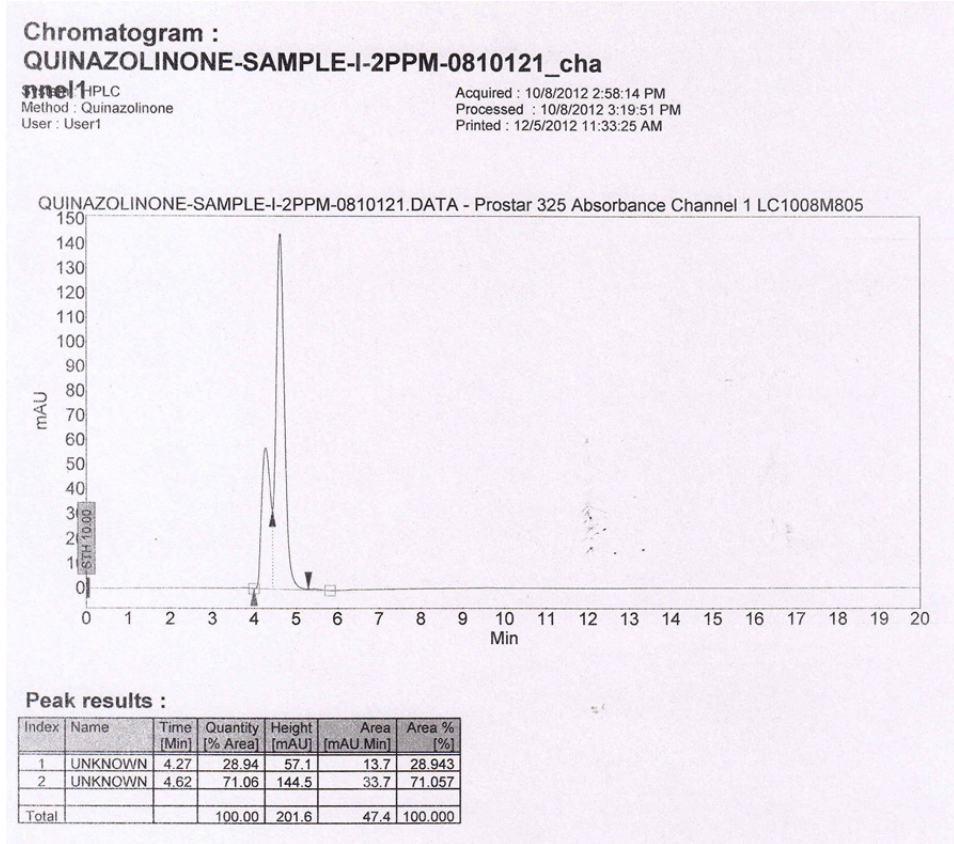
Chromatogram :
QUINAZOLINONE-SAMPLE-I-2PPM-0810121_channel1

System : HPLC
Method : Quinazolinone
User : User1

Acquired : 10/8/2012 2:58:14 PM
Processed : 10/8/2012 3:19:51 PM
Printed : 12/5/2012 11:33:25 AM

QUINAZOLINONE-SAMPLE-I-2PPM-0810121.DATA - Prostar 325 Absorbance Channel 1 LC1008M805

150
140
130
120
110
100
90
80
70
60
50
40
30
20
10
0

mAU

STH 10.00

0 1 2 3 4 5 6 7 8 9 10 11 12 13 14 15 16 17 18 19 20
Min

Peak results :

| Index | Name | Time [Min] | Quantity [% Area] | Height [mAU] | Area [mAU.Min] | Area % [%] |
|---|---|---|---|---|---|---|
| 1 | UNKNOWN | 4.27 | 28.94 | 57.1 | 13.7 | 28.943 |
| 2 | UNKNOWN | 4.62 | 71.06 | 144.5 | 33.7 | 71.057 |
| | | | | | | |
| Total | | | 100.00 | 201.6 | 47.4 | 100.000 |